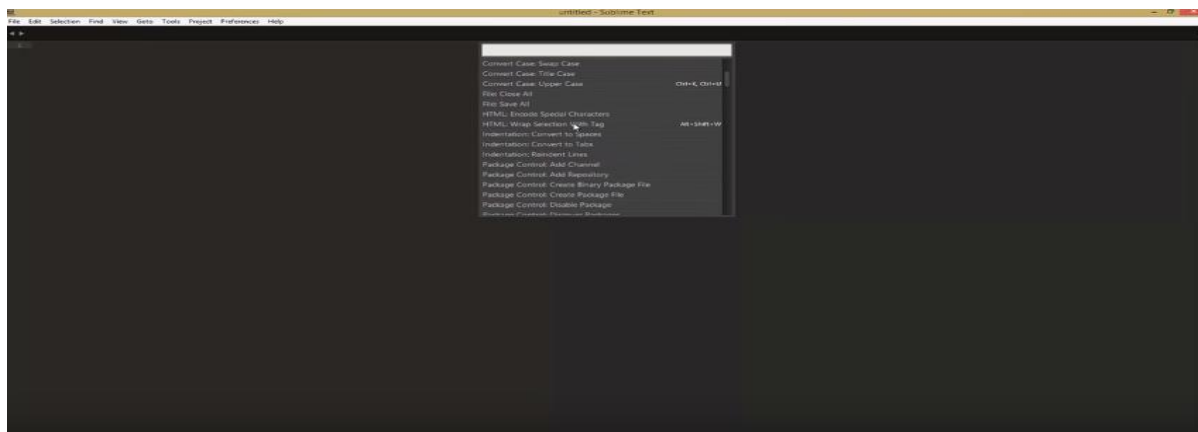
untitled - Sublime Text

File Edit Selection Find View Goto Tools Project Preferences Help

Convert Case: Swap Case
Convert Case: Title Case
Convert Case: Upper Case Ctrl+K, Ctrl+U
File: Close All
File: Save All
HTML: Encode Special Characters
HTML: Wrap Selection With Tag Alt+Shift+W
Indentation: Convert to Spaces
Indentation: Convert to Tabs
Indentation: Reindent Lines
Package Control: Add Channel
Package Control: Add Repository
Package Control: Create Binary Package File
Package Control: Create Package File
Package Control: Disable Package
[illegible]